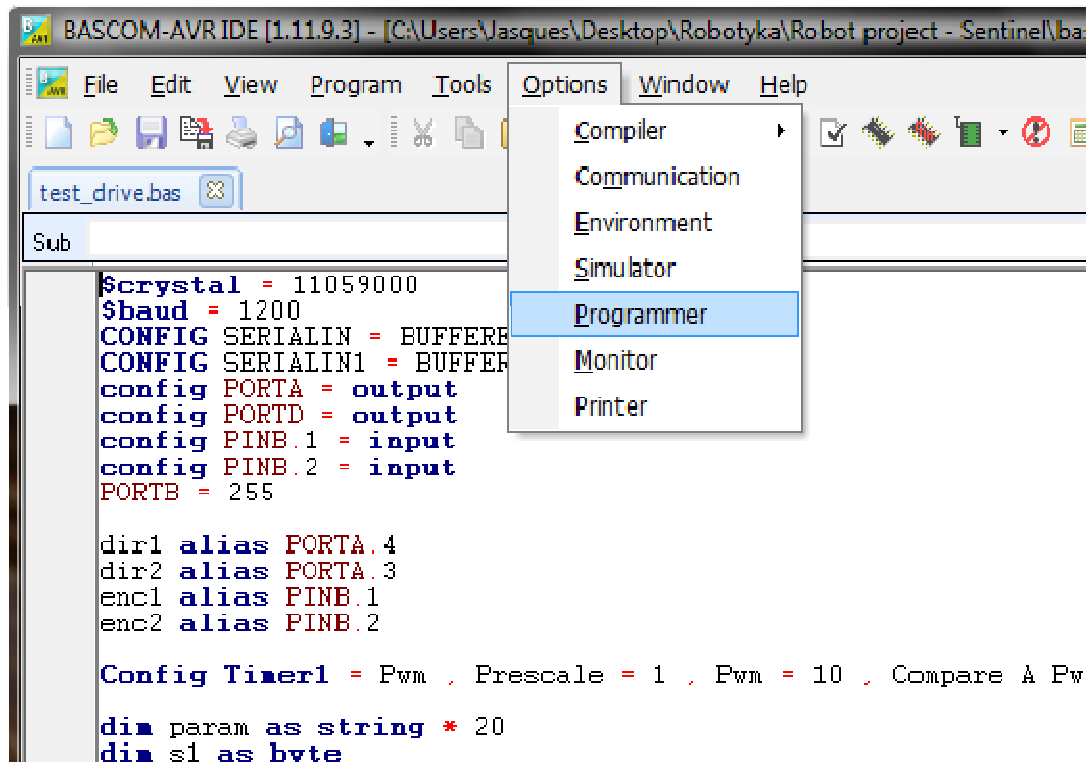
BASCOM-AVR IDE [1.11.9.3] - [C:\Users\Jasques\Desktop\Robotyka\Robot project - Sentinel\ba

File Edit View Program Tools Options Window Help

test_drive.bas

Sub

Compiler
Communication
Environment
Simulator
Programmer
Monitor
Printer

$crystal = 11059000
$baud = 1200
CONFIG SERIALIN = BUFFERE
CONFIG SERIALIN1 = BUFFER
config PORTA = output
config PORTD = output
config PINB.1 = input
config PINB.2 = input
PORTB = 255

dir1 alias PORTA.4
dir2 alias PORTA.3
enc1 alias PINB.1
enc2 alias PINB.2

Config Timer1 = Pwm , Prescale = 1 , Pwm = 10 , Compare A Pw

dim param as string * 20
dim s1 as byte